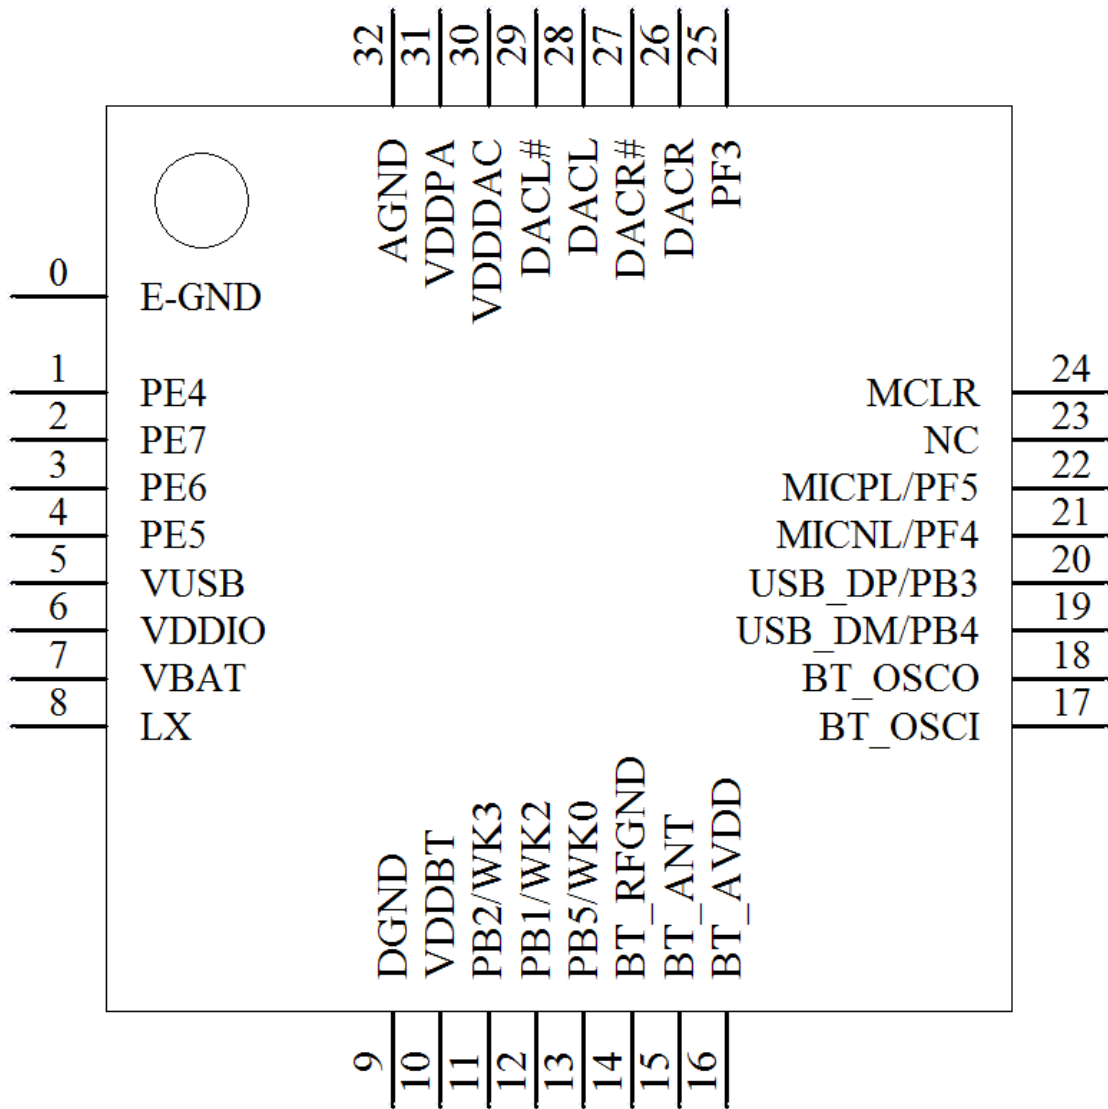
32 31 30 29 28 27 26 25

AGND VDDPA VDDDAC DACL# DACL DACR# DACR PF3

0 E-GND

1 PE4
2 PE7
3 PE6
4 PE5
5 VUSB
6 VDDIO
7 VBAT
8 LX

MCLR 24
NC 23
MICPL/PF5 22
MICNL/PF4 21
USB_DP/PB3 20
USB_DM/PB4 19
BT_OSCO 18
BT_OSCI 17

DGND VDDBT PB2/WK3 PB1/WK2 PB5/WK0 BT_RFGND BT_ANT BT_AVDD

9 10 11 12 13 14 15 16